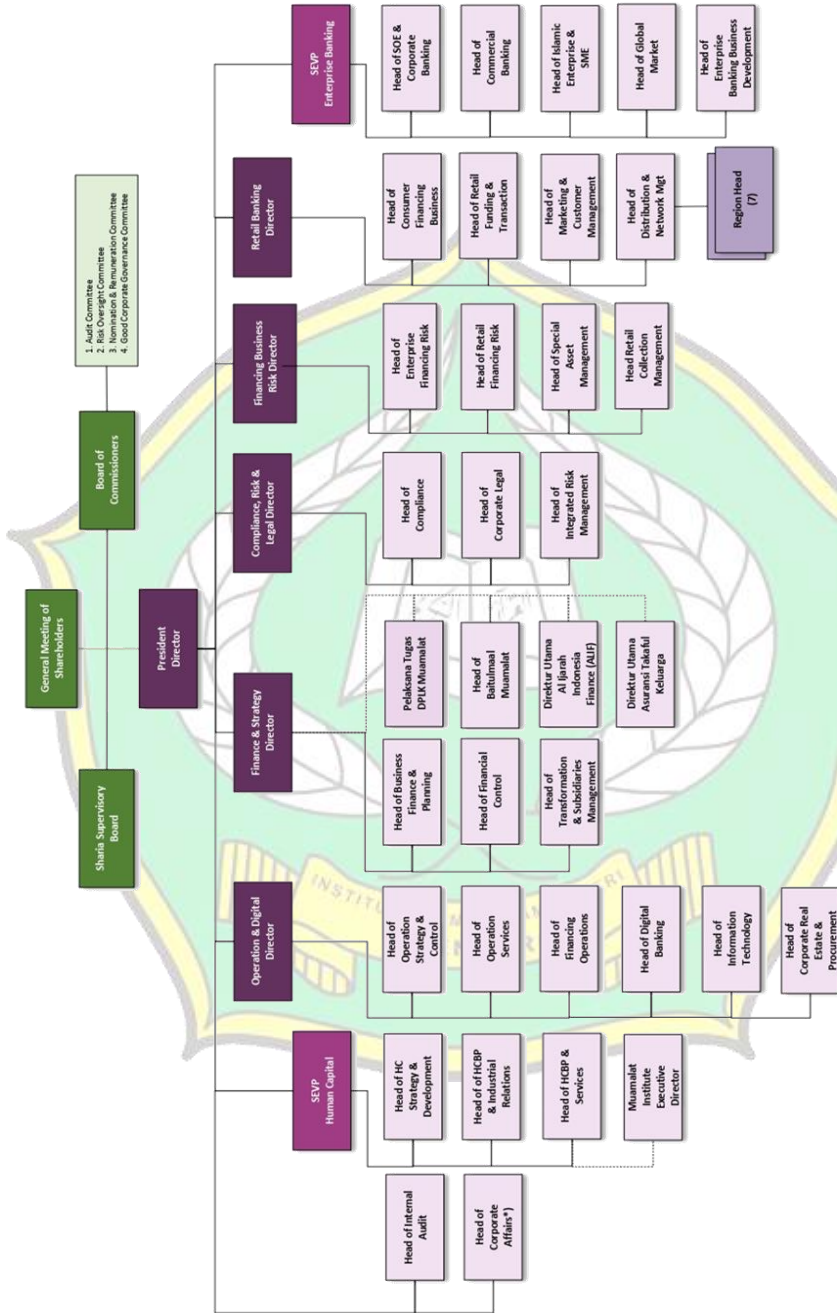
General Meeting of Shareholders

Sharia Supervisory Board

Board of Commissioners

1. Audit Committee
2. Risk Oversight Committee
3. Nomination & Remuneration Committee
4. Good Corporate Governance Committee

President Director

SEVP Enterprise Banking

Head of SOE & Corporate Banking

Head of Commercial Banking

Head of Islamic Enterprise & SME

Head of Global Market

Head of Enterprise Banking Business Development

Retail Banking Director

Head of Consumer Financing Business

Head of Retail Funding & Transaction

Head of Marketing & Customer Management

Head of Distribution & Network Mgt

Region Head (7)

Financing Business Risk Director

Head of Enterprise Financing Risk

Head of Retail Financing Risk

Head of Special Asset Management

Head Retail Collection Management

Compliance, Risk & Legal Director

Head of Compliance

Head of Corporate Legal

Head of Integrated Risk Management

Pelaksana Tugas DPLK Muamalat

Head of Baitulmaal Muamalat

Direktur Utama Al Ijarah Indonesia Finance (ALIF)

Direktur Utama Asuransi Takaful Keluarga

Finance & Strategy Director

Head of Business Finance & Planning

Head of Financial Control

Head of Transformation & Subsidiaries Management

Operation & Digital Director

Head of Operation Strategy & Control

Head of Operation Services

Head of Financing Operations

Head of Digital Banking

Head of Information Technology

Head of Corporate Real Estate & Procurement

SEVP Human Capital

Head of HC Strategy & Development

Head of HCBP & Industrial Relations

Head of HCBP & Services

Muamalat Institute Executive Director

Head of Internal Audit

Head of Corporate Affairs*)